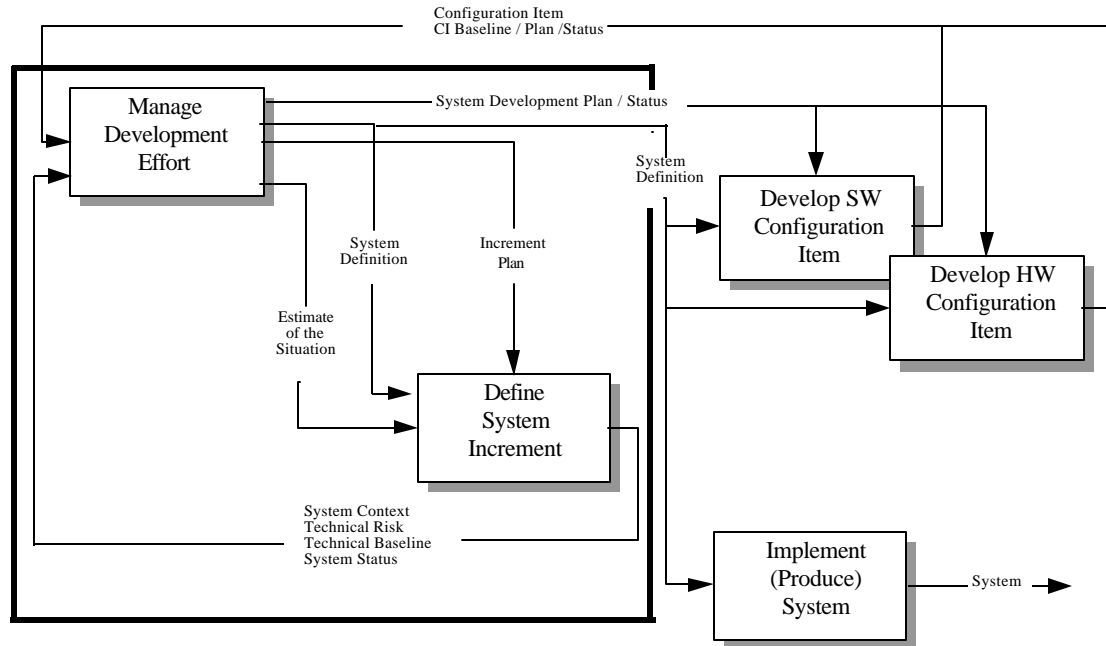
Configuration Item
CI Baseline / Plan /Status

Manage Development Effort

System Development Plan / Status

System Definition

Develop SW Configuration Item

Develop HW Configuration Item

System Definition

Increment Plan

Estimate of the Situation

Define System Increment

System Context
Technical Risk
Technical Baseline
System Status

Implement (Produce) System

System